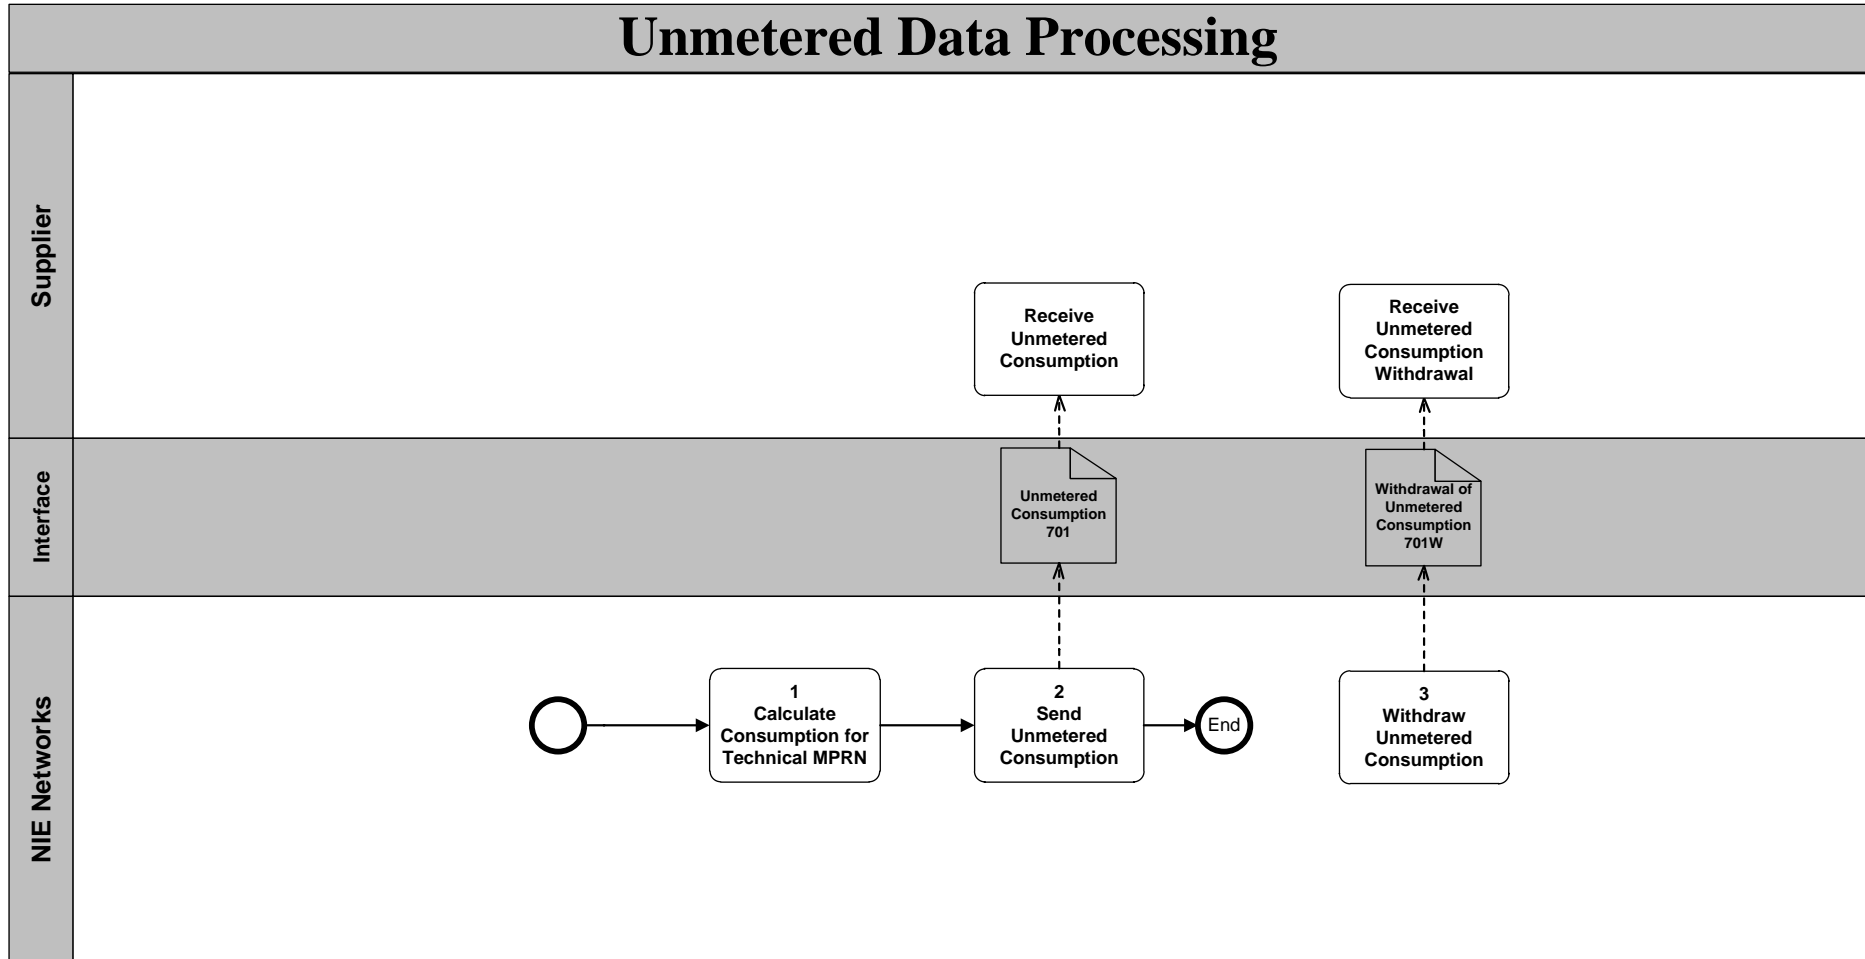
Unmetered Data Processing

Supplier

Receive Unmetered Consumption

Receive Unmetered Consumption Withdrawal

Interface

Unmetered Consumption 701

Withdrawal of Unmetered Consumption 701W

NIE Networks

1 Calculate Consumption for Technical MPRN

2 Send Unmetered Consumption

End

3 Withdraw Unmetered Consumption